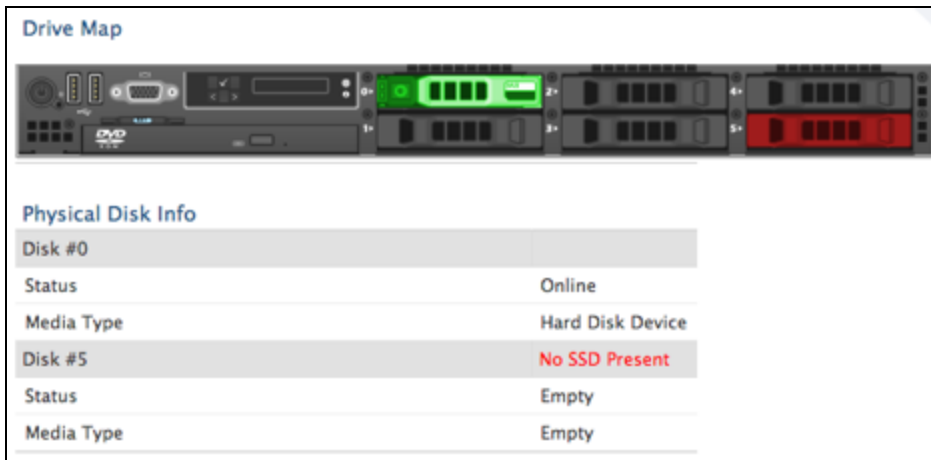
Drive Map

DVD

0

1

2

3

4

5

Physical Disk Info

| Disk #0 | |
|---|---|
| Status | Online |
| Media Type | Hard Disk Device |
| Disk #5 | No SSD Present |
| Status | Empty |
| Media Type | Empty |